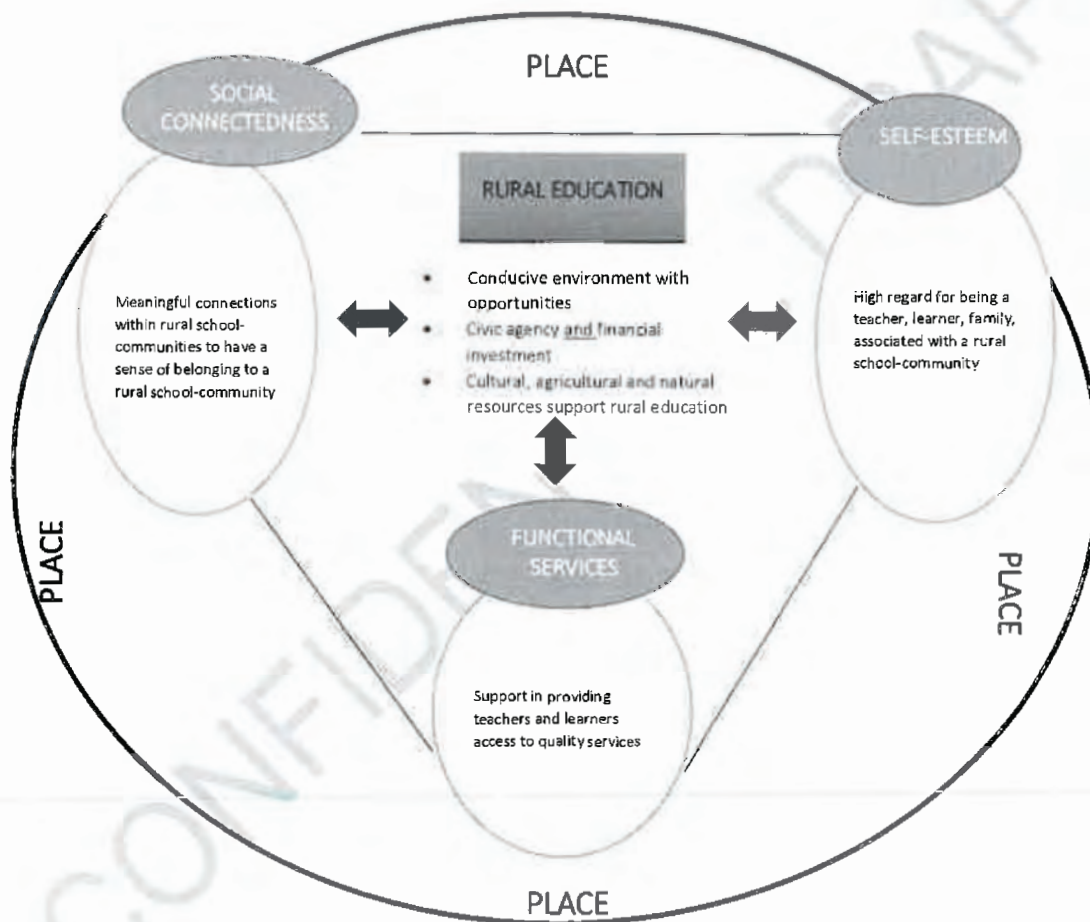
PLACE

SOCIAL CONNECTEDNESS

SELF-ESTEEM

RURAL EDUCATION

Meaningful connections within rural school-communities to have a sense of belonging to a rural school-community

- Conducive environment with opportunities
- Civic agency and financial investment
- Cultural, agricultural and natural resources support rural education

High regard for being a teacher, learner, family, associated with a rural school-community

PLACE

FUNCTIONAL SERVICES

PLACE

Support in providing teachers and learners access to quality services

PLACE

CONFIDENTIAL DRAFT